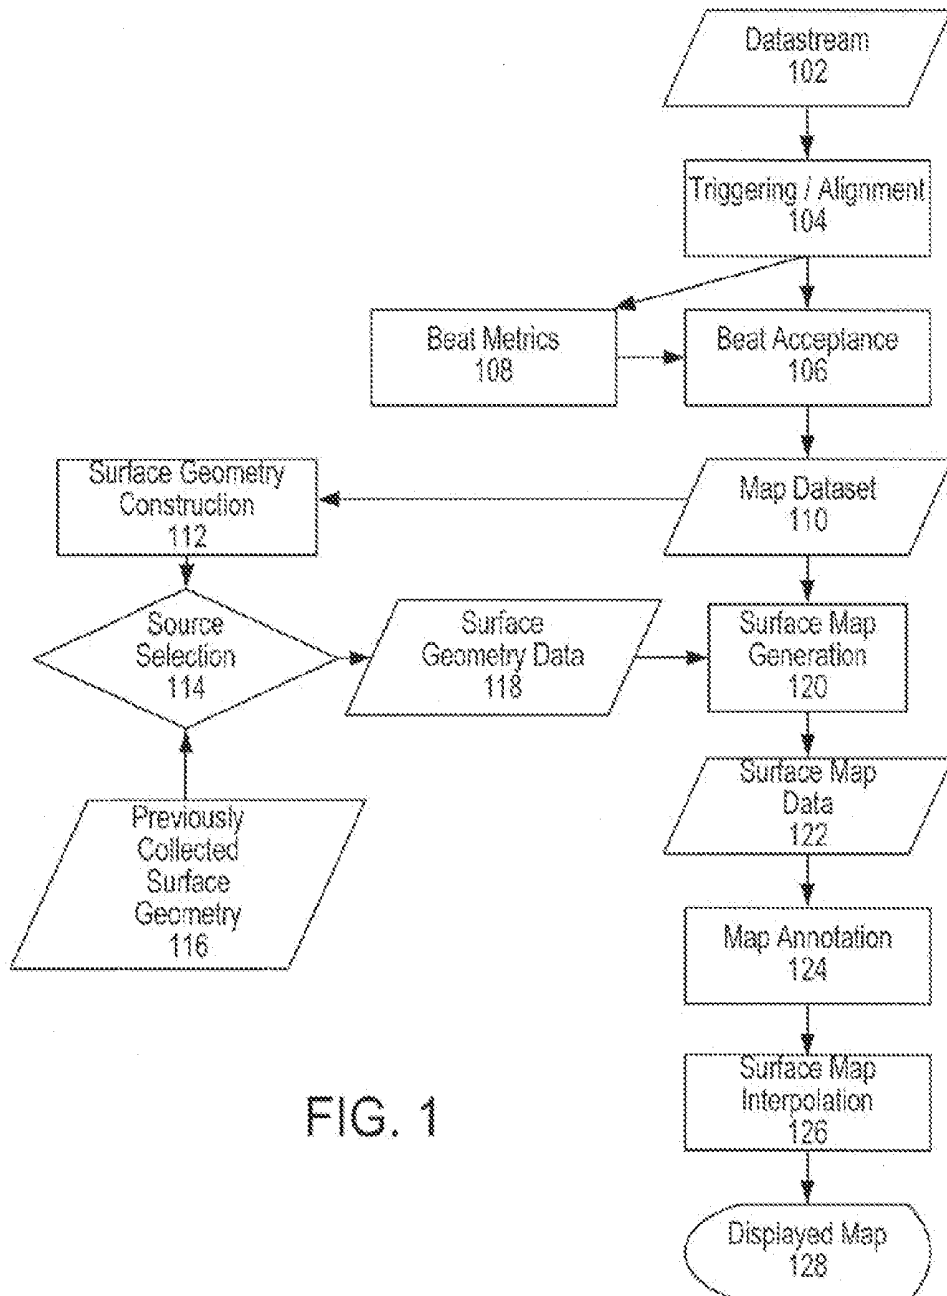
Datastream
102

Triggering / Alignment
104

Beat Metrics
108

Beat Acceptance
106

Surface Geometry Construction
112

Map Dataset
110

Source Selection
114

Surface Geometry Data
118

Surface Map Generation
120

Previously Collected Surface Geometry
116

Surface Map Data
122

Map Annotation
124

Surface Map Interpolation
126

FIG. 1

Displayed Map
128